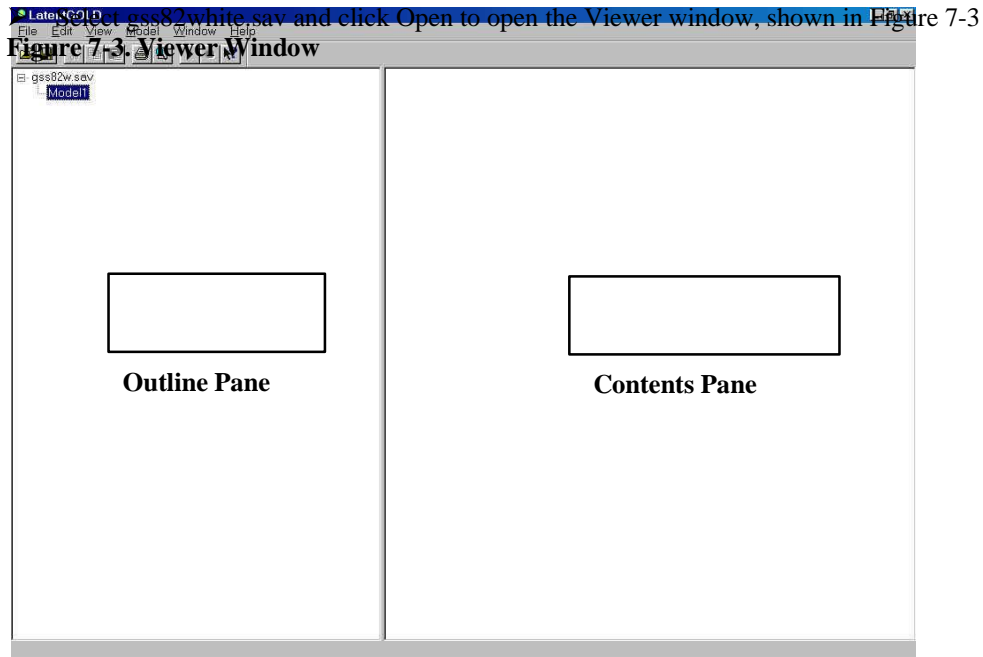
LatentGOLD
File Edit View Model Window Help
Select gss82white.sav and click Open to open the Viewer window, shown in Figure 7-3
Figure 7-3. Viewer Window

gss82w.sav
Model1

Outline Pane

Contents Pane